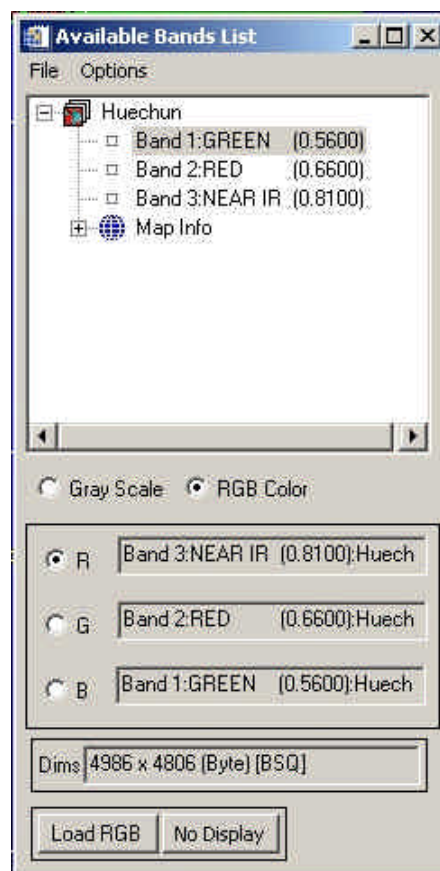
Available Bands List

File Options

Huechun
Band 1:GREEN (0.5600)
Band 2:RED (0.6600)
Band 3:NEAR IR (0.8100)
Map Info

Gray Scale RGB Color

R Band 3:NEAR IR (0.8100):Huech
G Band 2:RED (0.6600):Huech
B Band 1:GREEN (0.5600):Huech

Dims 4986 x 4806 (Byte) [BSQ]

Load RGB No Display